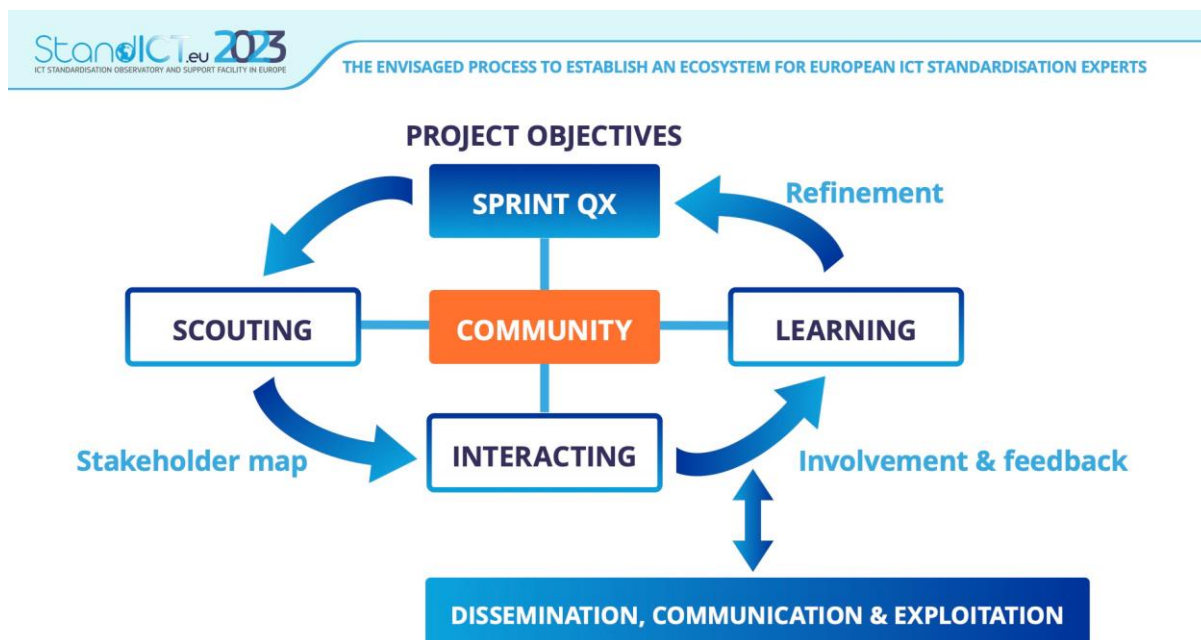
StandICT.eu 2023
ICT STANDARDISATION OBSERVATORY AND SUPPORT FACILITY IN EUROPE

THE ENVISAGED PROCESS TO ESTABLISH AN ECOSYSTEM FOR EUROPEAN ICT STANDARDISATION EXPERTS

PROJECT OBJECTIVES

SPRINT QX

Refinement

SCOUTING

COMMUNITY

LEARNING

Stakeholder map

INTERACTING

Involvement & feedback

DISSEMINATION, COMMUNICATION & EXPLOITATION